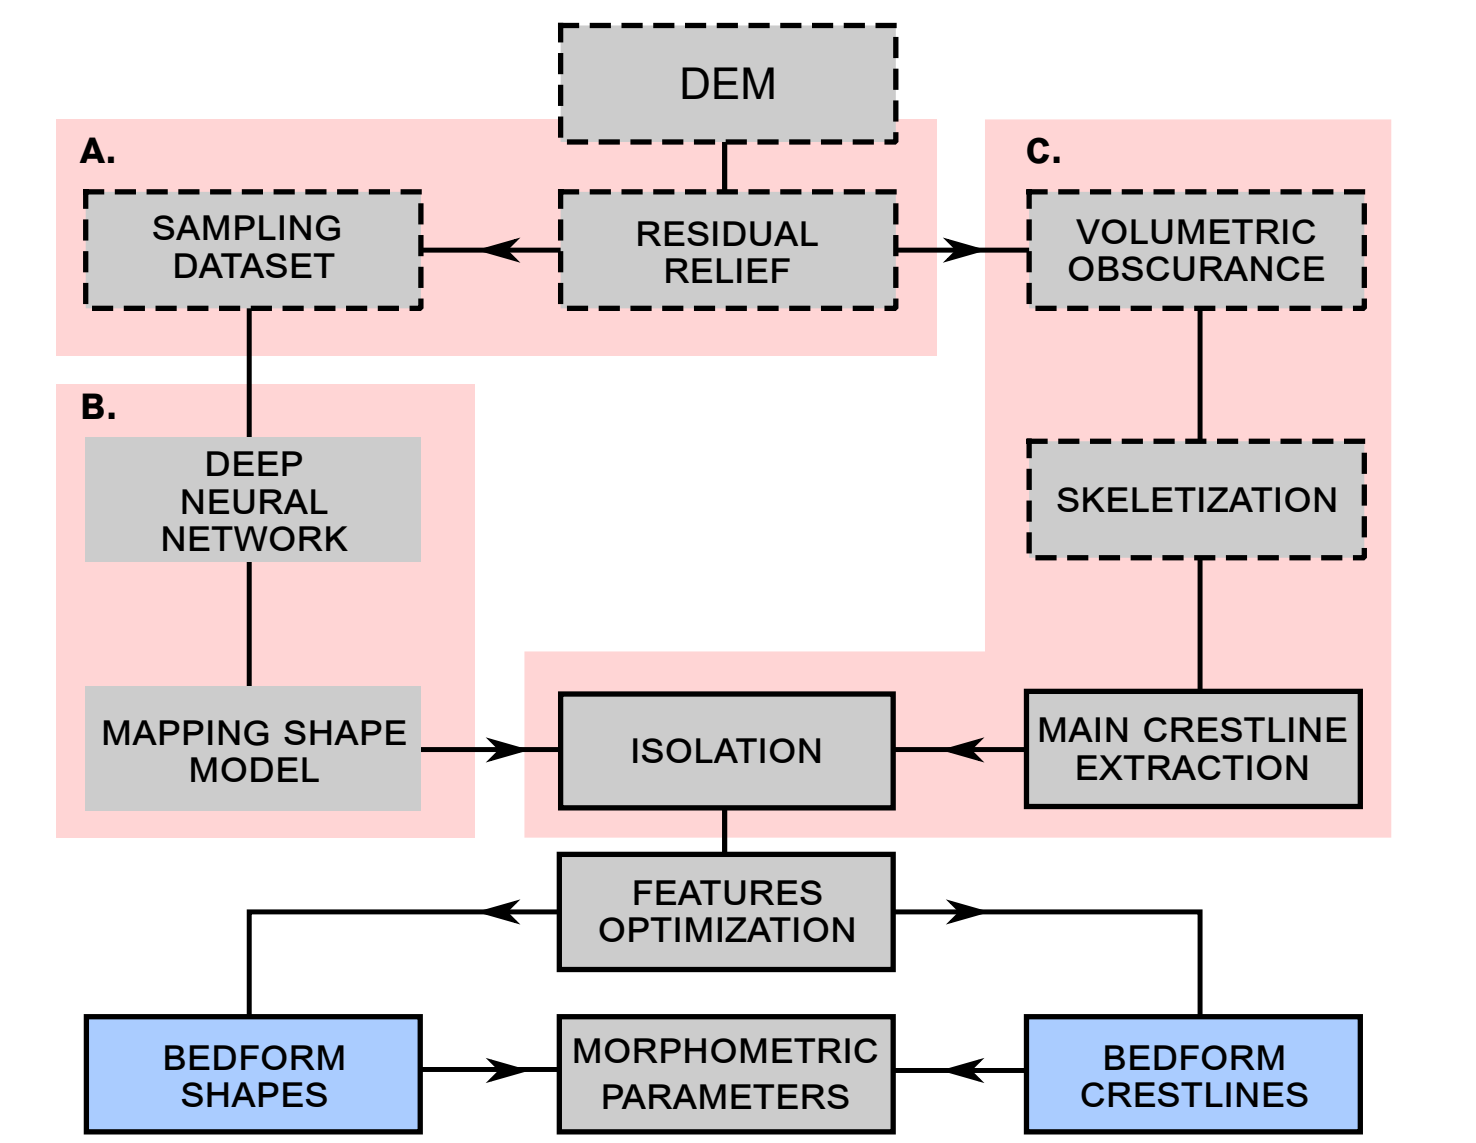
DEM

A.

SAMPLING DATASET

RESIDUAL RELIEF

C.

VOLUMETRIC OBSCURANCE

B.

DEEP NEURAL NETWORK

SKELETIZATION

MAPPING SHAPE MODEL

ISOLATION

MAIN CRESTLINE EXTRACTION

FEATURES OPTIMIZATION

BEDFORM SHAPES

MORPHOMETRIC PARAMETERS

BEDFORM CRESTLINES